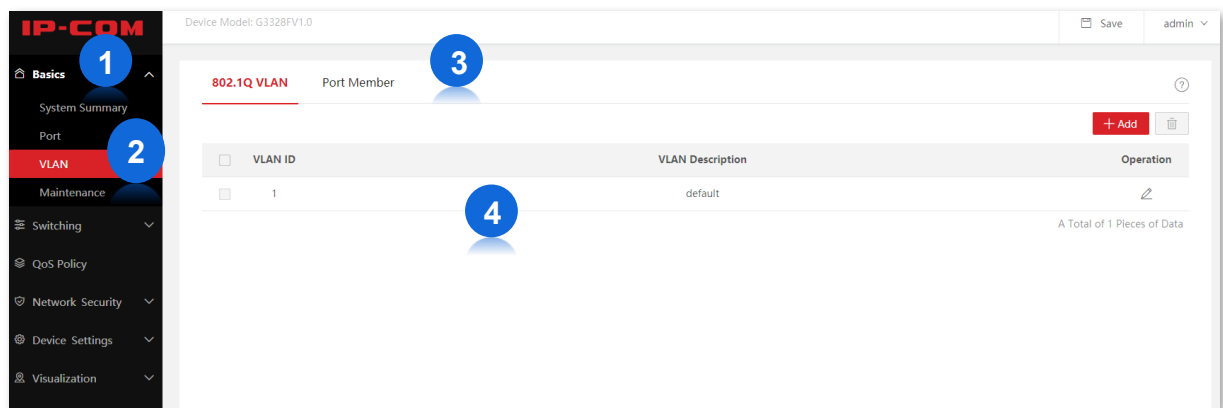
IP-COM

Device Model: G3328FV1.0

Save

admin

1

Basics

System Summary

Port

2

VLAN

Maintenance

Switching

QoS Policy

Network Security

Device Settings

Visualization

802.1Q VLAN

Port Member

3

?

+ Add

| | VLAN ID | VLAN Description | Operation |
|---|---|---|---|
| | 1 | default | |

4

A Total of 1 Pieces of Data